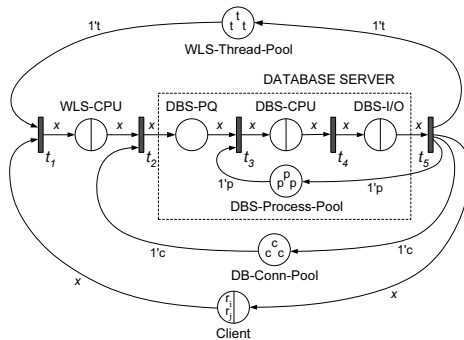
1't
t t t
1't
WLS-Thread-Pool
DATABASE SERVER
WLS-CPU
DBS-PQ
DBS-CPU
DBS-I/O
x
x
x
x
x
x
x
$t_1$
$t_2$
$t_3$
$t_4$
$t_5$
1'p
p p p
1'p
DBS-Process-Pool
1'c
c c c
1'c
DB-Conn-Pool
x
x
$r_i$
$r_i$
Client